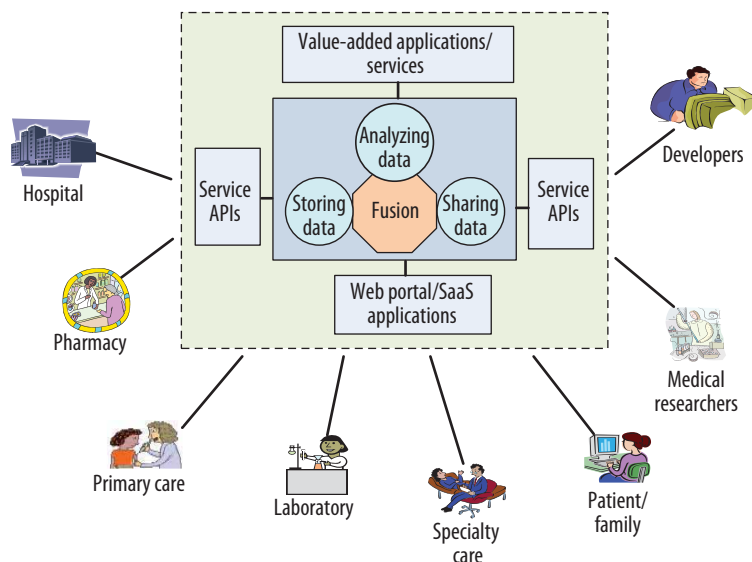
Value-added applications/ services

Analyzing data

Storing data

Fusion

Sharing data

Service APIs

Service APIs

Web portal/SaaS applications

Hospital

Pharmacy

Developers

Medical researchers

Primary care

Laboratory

Specialty care

Patient/ family